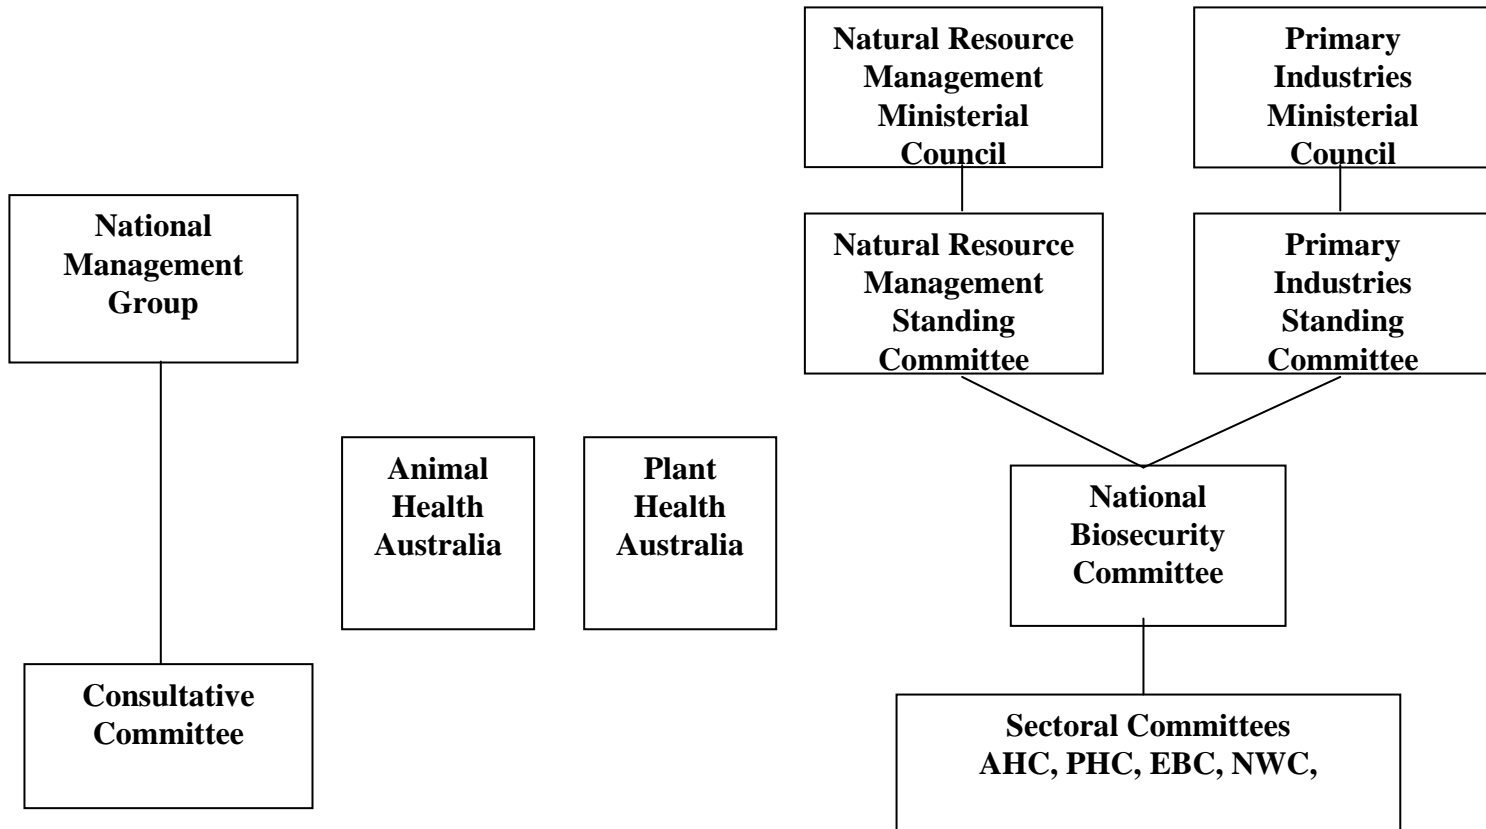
Natural Resource Management Ministerial Council

Primary Industries Ministerial Council

National Management Group

Natural Resource Management Standing Committee

Primary Industries Standing Committee

Animal Health Australia

Plant Health Australia

National Biosecurity Committee

Consultative Committee

Sectoral Committees AHC, PHC, EBC, NWC,